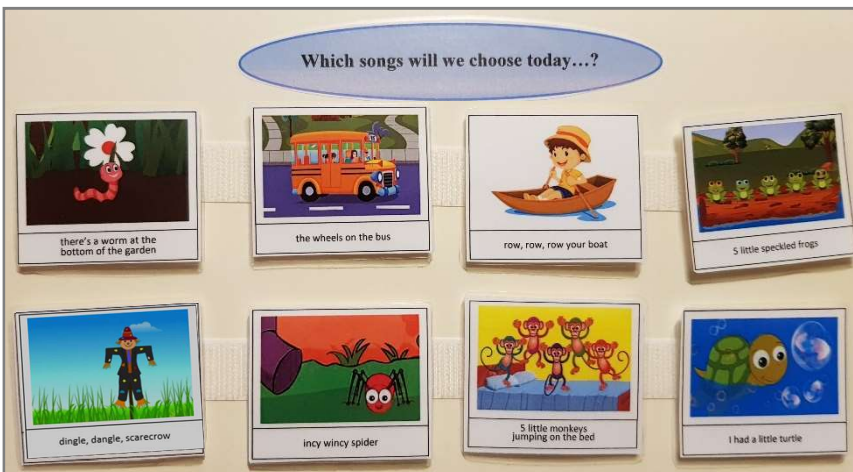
Which songs will we choose today…?

there's a worm at the bottom of the garden

the wheels on the bus

row, row, row your boat

5 little speckled frogs

dingle, dangle, scarecrow

incy wincy spider

5 little monkeys jumping on the bed

I had a little turtle